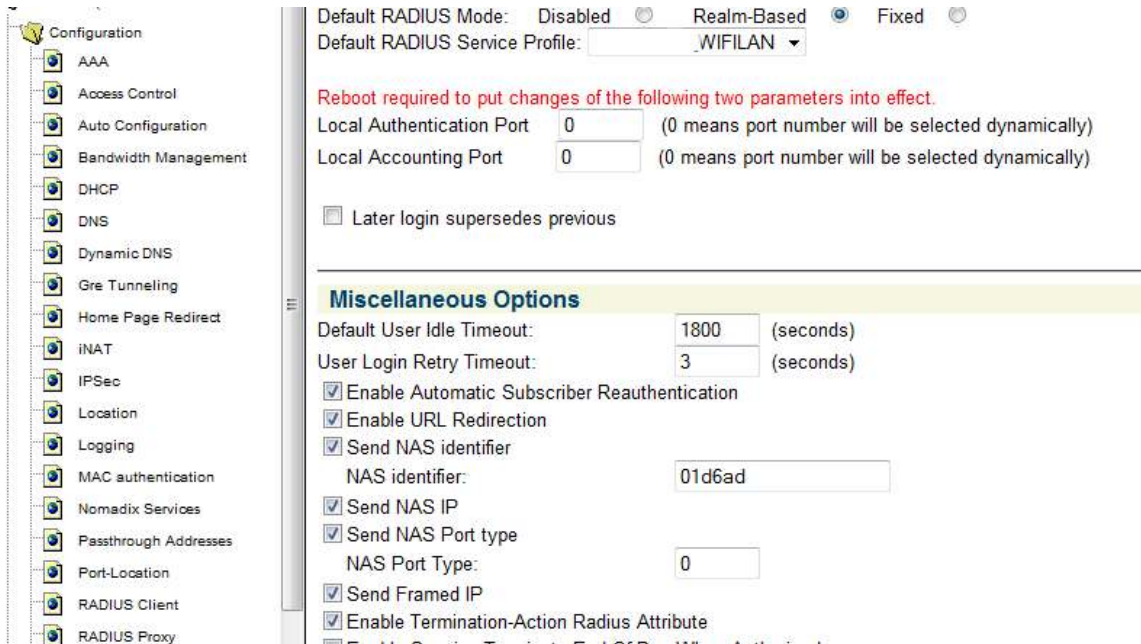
Configuration
AAA
Access Control
Auto Configuration
Bandwidth Management
DHCP
DNS
Dynamic DNS
Gre Tunneling
Home Page Redirect
iNAT
IPSec
Location
Logging
MAC authentication
Nomadix Services
Passthrough Addresses
Port-Location
RADIUS Client
RADIUS Proxy

Default RADIUS Mode: Disabled Realm-Based Fixed
Default RADIUS Service Profile: WIFILAN

Reboot required to put changes of the following two parameters into effect.
Local Authentication Port 0 (0 means port number will be selected dynamically)
Local Accounting Port 0 (0 means port number will be selected dynamically)

Later login supersedes previous

Miscellaneous Options
Default User Idle Timeout: 1800 (seconds)
User Login Retry Timeout: 3 (seconds)
Enable Automatic Subscriber Reauthentication
Enable URL Redirection
Send NAS identifier
NAS identifier: 01d6ad
Send NAS IP
Send NAS Port type
NAS Port Type: 0
Send Framed IP
Enable Termination-Action Radius Attribute
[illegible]